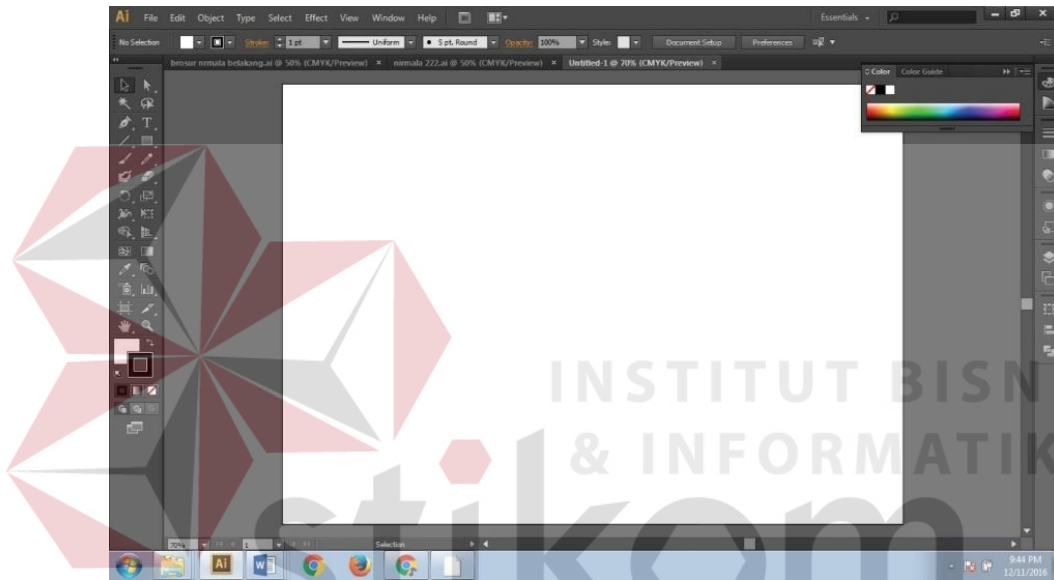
Ai File Edit Object Type Select Effect View Window Help

Essentials

No Selection Stroke: 1 pt Uniform 5 pt. Round Opacity: 100% Style: Document Setup Preferences

brosur nirmala belakang.ai @ 50% (CMYK/Preview) × nirmala 222.ai @ 50% (CMYK/Preview) × Untitled-1 @ 70% (CMYK/Preview) ×

Color Color Guide

INSTITUT BISN
& INFORMATIK
stikom

70% 1 Selection

AI W

9:44 PM
12/11/2016